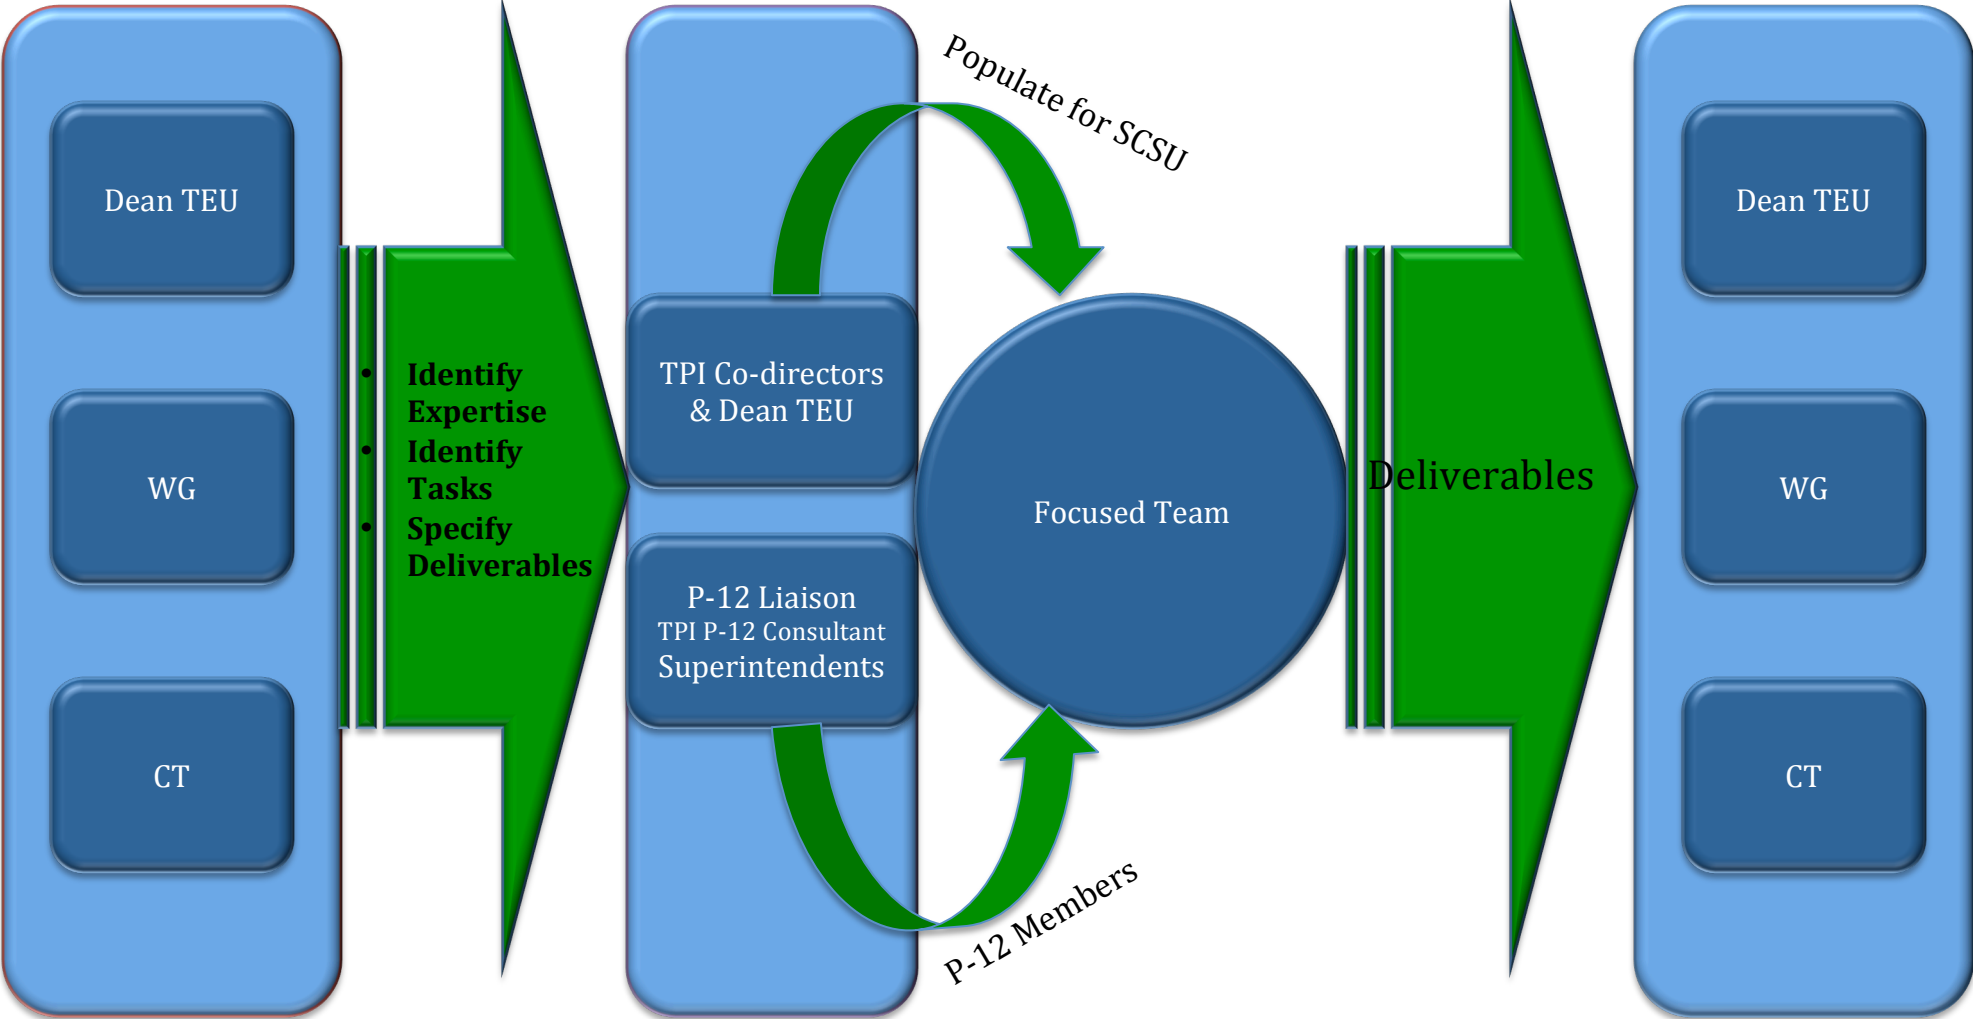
Dean TEU

WG

CT

- Identify Expertise
- Identify Tasks
- Specify Deliverables

Populate for SCSU

TPI Co-directors & Dean TEU

P-12 Liaison
TPI P-12 Consultant
Superintendents

Focused Team

P-12 Members

Deliverables

Dean TEU

WG

CT